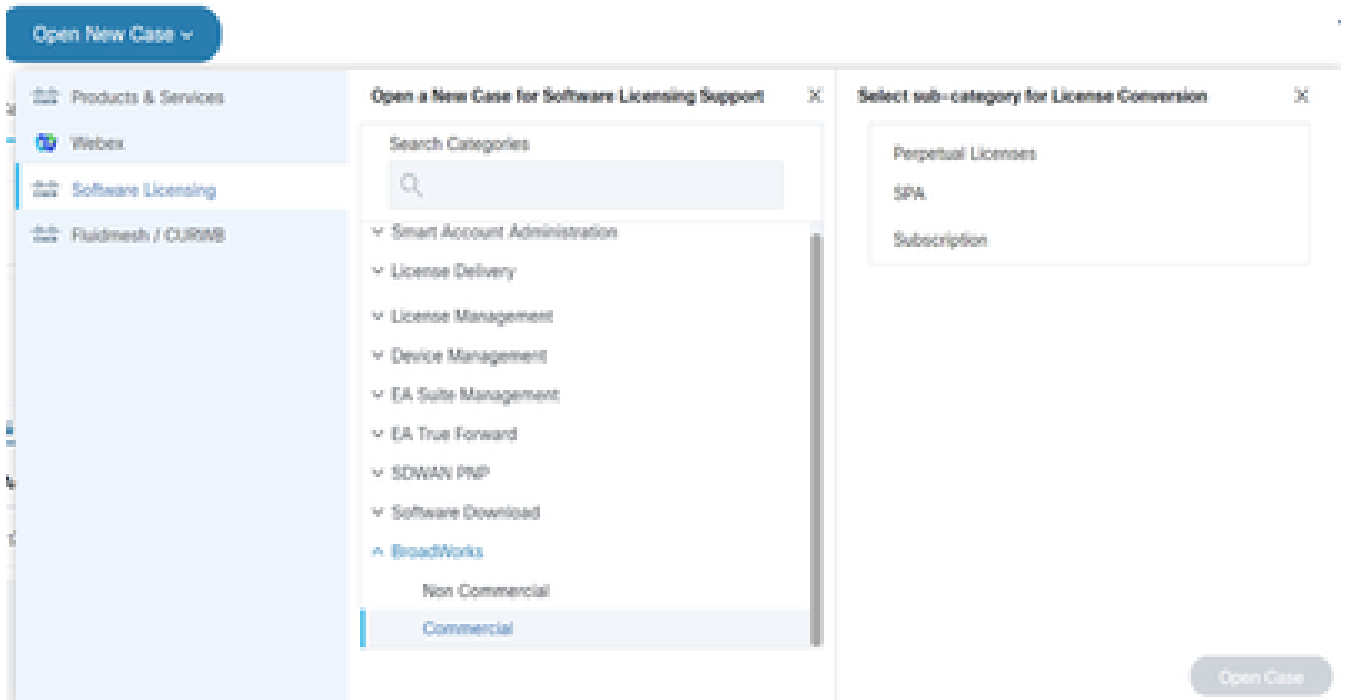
Open New Case ⌄

Products & Services

Webex

Software Licensing

Fluidmesh / CURWB

Open a New Case for Software Licensing Support ×

Search Categories

⌄ Smart Account Administration

⌄ License Delivery

⌄ License Management

⌄ Device Management

⌄ EA Suite Management

⌄ EA True Forward

⌄ SDWAN PNP

⌄ Software Download

^ BroadWorks

Non Commercial

Commercial

Select sub-category for License Conversion ×

Perpetual Licenses

SPA

Subscription

Open Case